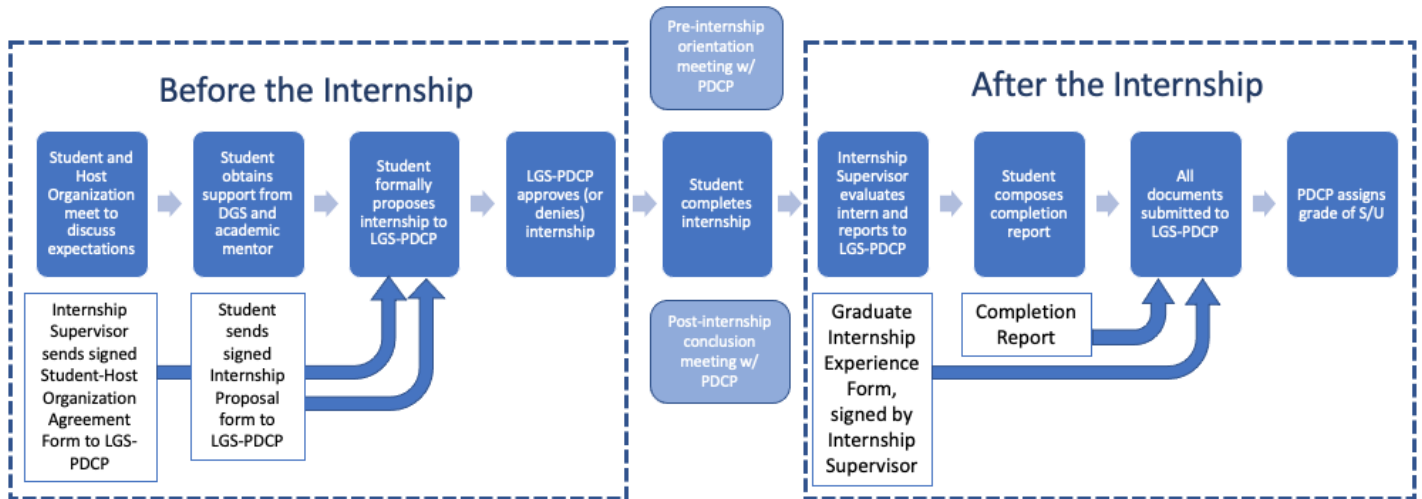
Before the Internship

Student and Host Organization meet to discuss expectations

Student obtains support from DGS and academic mentor

Student formally proposes internship to LGS-PDCP

LGS-PDCP approves (or denies) internship

Internship Supervisor sends signed Student-Host Organization Agreement Form to LGS-PDCP

Student sends signed Internship Proposal form to LGS-PDCP

Pre-internship orientation meeting w/ PDCP

Student completes internship

Post-internship conclusion meeting w/ PDCP

After the Internship

Internship Supervisor evaluates intern and reports to LGS-PDCP

Student composes completion report

All documents submitted to LGS-PDCP

PDCP assigns grade of S/U

Graduate Internship Experience Form, signed by Internship Supervisor

Completion Report